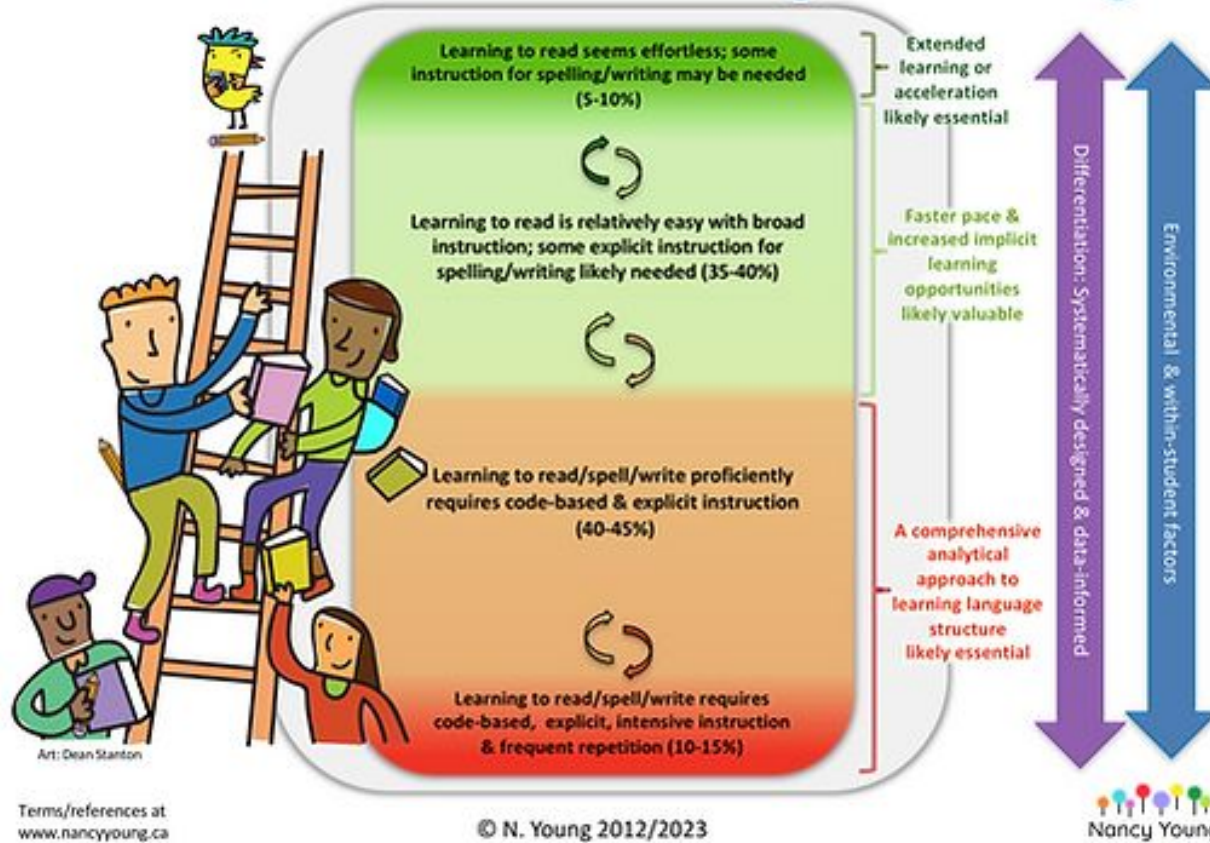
Learning to read seems effortless; some instruction for spelling/writing may be needed (5-10%)

Learning to read is relatively easy with broad instruction; some explicit instruction for spelling/writing likely needed (35-40%)

Learning to read/spell/write proficiently requires code-based & explicit instruction (40-45%)

Learning to read/spell/write requires code-based, explicit, intensive instruction & frequent repetition (10-15%)

Extended learning or acceleration likely essential

Faster pace & increased implicit learning opportunities likely valuable

A comprehensive analytical approach to learning language structure likely essential

Differentiation: Systematically designed & data-informed

Environmental & within-student factors

Art: Dean Stanton

Terms/references at www.nancyyoung.ca

© N. Young 2012/2023

Nancy Young